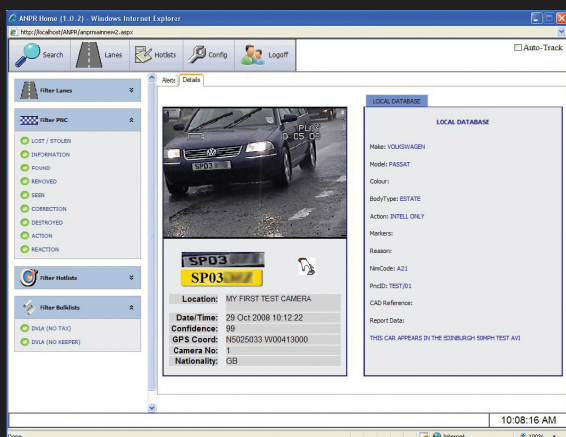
ANPR Home (1.0.2) - Windows Internet Explorer

http://localhost/ANPR/anprmainnew2.aspx

Search

Lanes

Hotlists

Config

Logoff

Auto-Track

Filter Lanes

Filter PNC

LOST / STOLEN

INFORMATION

FOUND

REMOVED

SEEN

CORRECTION

DESTROYED

ACTION

REACTION

Filter Hotlists

Filter Bulklists

DVLA (NO TAX)

DVLA (NO KEEPER)

Alerts

Details

PLAY
0:05:02

SP03 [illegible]

SP03 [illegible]

SP03 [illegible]

| Location: | MY FIRST TEST CAMERA |
|---|---|
| Date/Time: | 29 Oct 2008 10:12:22 |
| Confidence: | 99 |
| GPS Coord: | N5025033 W00413000 |
| Camera No: | 1 |
| Nationality: | GB |

LOCAL DATABASE

LOCAL DATABASE

Make: VOLKSWAGEN

Model: PASSAT

Colour:

BodyType: ESTATE

Action: INTELL ONLY

Markers:

Reason:

NimCode: A21

PncID: TEST/01

CAD Reference:

Report Data:

THIS CAR APPEARS IN THE EDINBURGH 50MPH TEST AVI

10:08:16 AM

Done

Internet

100%